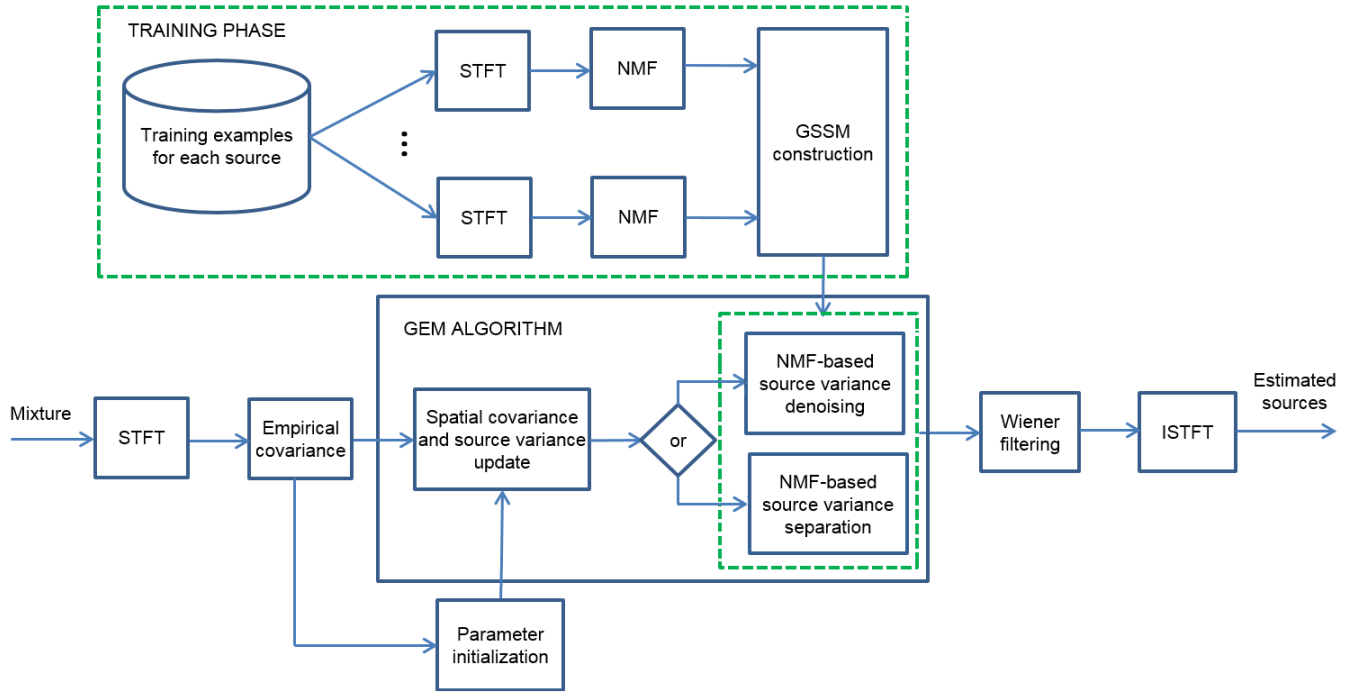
TRAINING PHASE

Training examples for each source

STFT

NMF

STFT

NMF

GSSM construction

GEM ALGORITHM

Mixture

STFT

Empirical covariance

Spatial covariance and source variance update

or

NMF-based source variance denoising

NMF-based source variance separation

Wiener filtering

ISTFT

Estimated sources

Parameter initialization